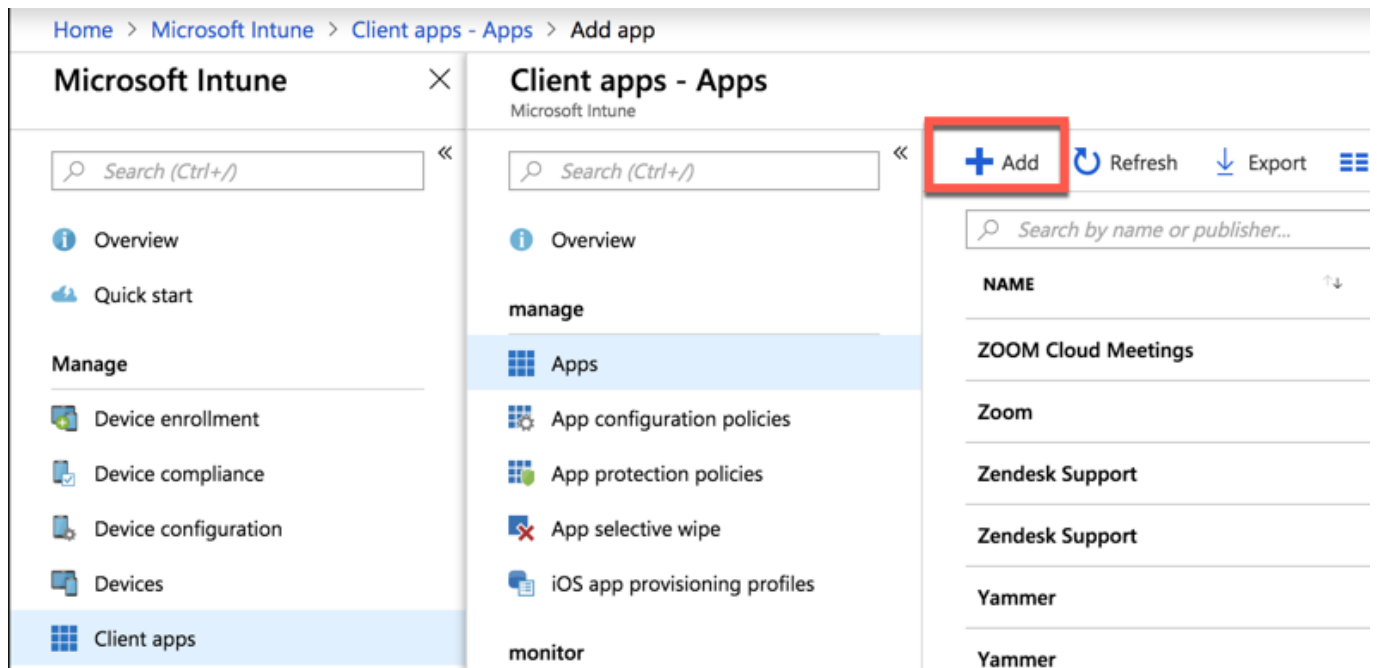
Home > Microsoft Intune > Client apps - Apps > Add app

Microsoft Intune

Search (Ctrl+/)

Overview

Quick start

Manage

Device enrollment

Device compliance

Device configuration

Devices

Client apps

Client apps - Apps
Microsoft Intune

Search (Ctrl+/)

Overview

manage

Apps

App configuration policies

App protection policies

App selective wipe

iOS app provisioning profiles

monitor

+ Add Refresh Export

Search by name or publisher...

NAME

ZOOM Cloud Meetings

Zoom

Zendesk Support

Zendesk Support

Yammer

Yammer